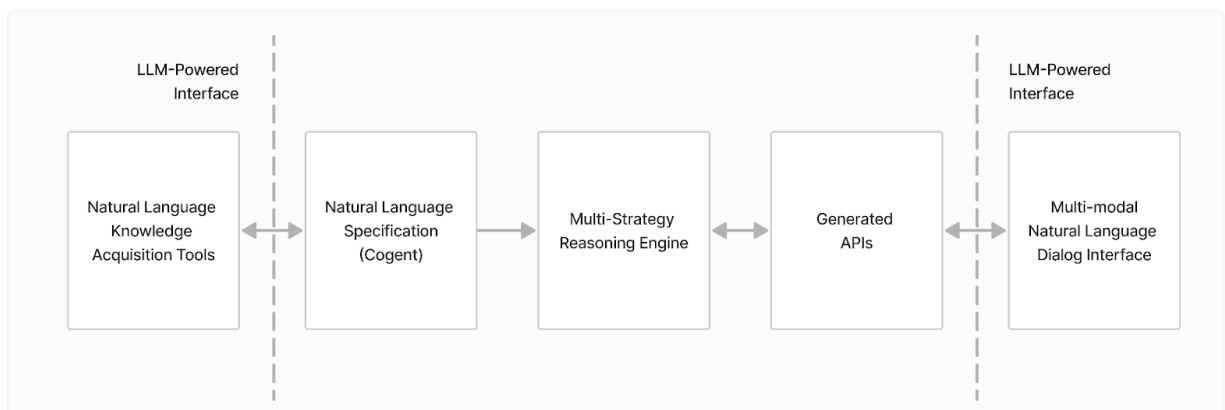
LLM-Powered Interface

LLM-Powered Interface

Natural Language Knowledge Acquisition Tools

Natural Language Specification (Cogent)

Multi-Strategy Reasoning Engine

Generated APIs

Multi-modal Natural Language Dialog Interface